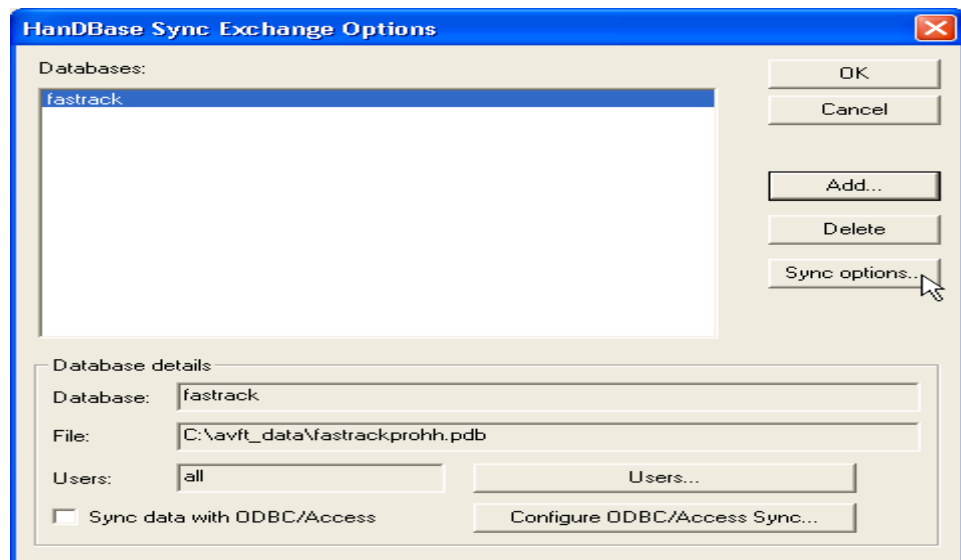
HanDBase Sync Exchange Options

Databases:

fastrack

OK

Cancel

Add...

Delete

Sync options...

Database details

Database: fastrack

File: C:\avft_data\fastrackprohh.pdb

Users: all

Users...

Sync data with ODBC/Access

Configure ODBC/Access Sync...